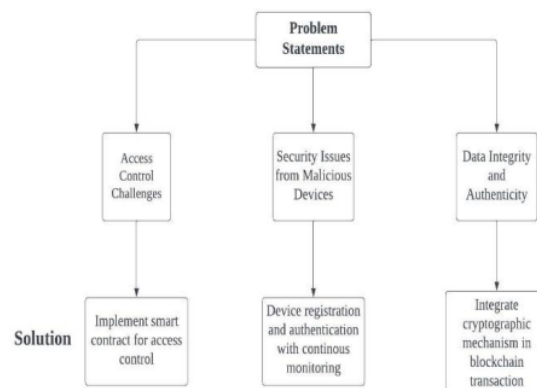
Problem Statements

Access Control Challenges

Security Issues from Malicious Devices

Data Integrity and Authenticity

Solution

Implement smart contract for access control

Device registration and authentication with continous monitoring

Integrate cryptographic mechanism in blockchain transaction